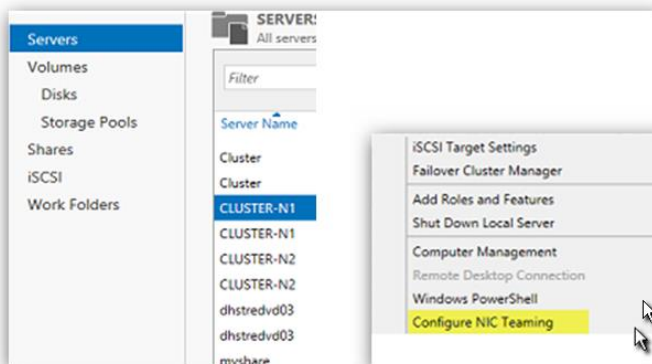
Servers
Volumes
Disks
Storage Pools
Shares
iSCSI
Work Folders

SERVERS
All servers

Filter

Server Name
Cluster
Cluster
CLUSTER-N1
CLUSTER-N1
CLUSTER-N2
CLUSTER-N2
dhstredvd03
dhstredvd03
myshare

iSCSI Target Settings
Failover Cluster Manager
Add Roles and Features
Shut Down Local Server
Computer Management
Remote Desktop Connection
Windows PowerShell
Configure NIC Teaming